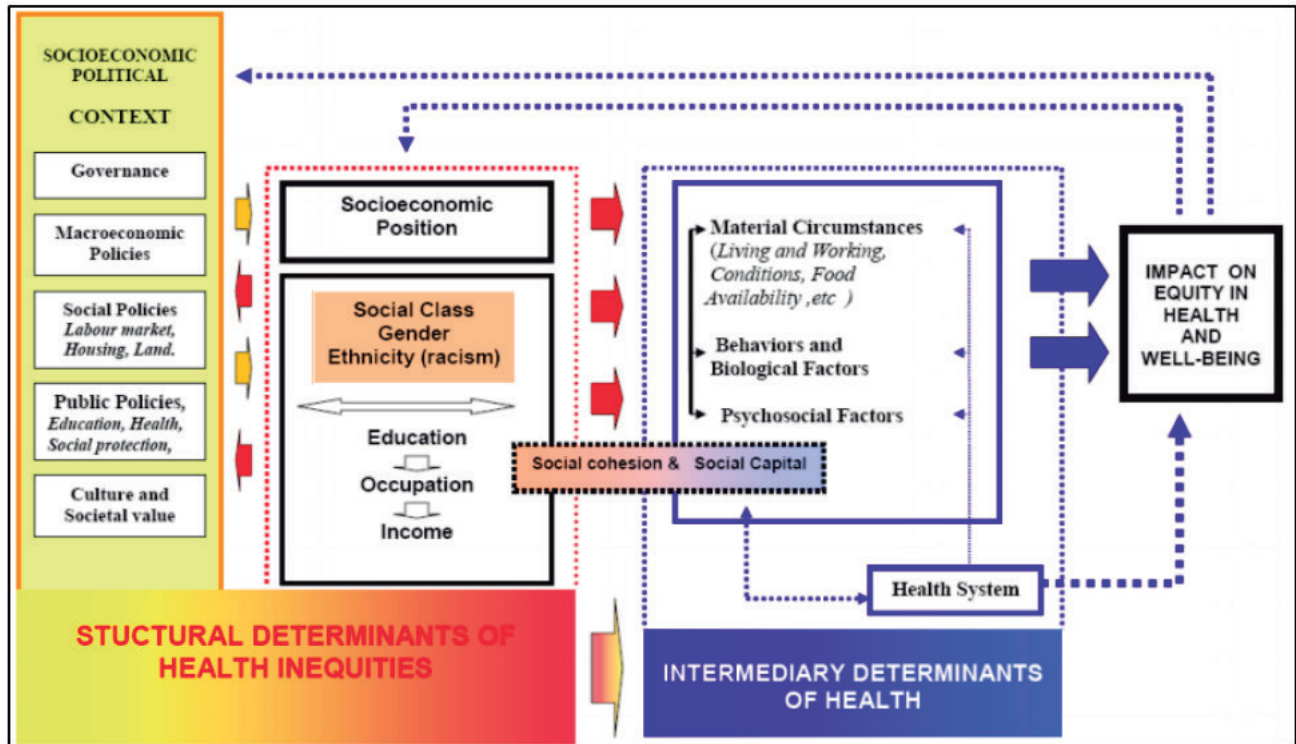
SOCIOECONOMIC POLITICAL

CONTEXT

Governance

Macroeconomic Policies

Social Policies
*Labour market, Housing, Land.*

Public Policies,
*Education, Health, Social protection,*

Culture and Societal value

Socioeconomic Position

Social Class
Gender
Ethnicity (racism)

Education

Occupation

Income

Social cohesion & Social Capital

Material Circumstances
*(Living and Working, Conditions, Food Availability ,etc )*

Behaviors and Biological Factors

Psychosocial Factors

Health System

IMPACT ON EQUITY IN HEALTH AND WELL-BEING

STUCTURAL DETERMINANTS OF HEALTH INEQUITIES

INTERMEDIARY DETERMINANTS OF HEALTH